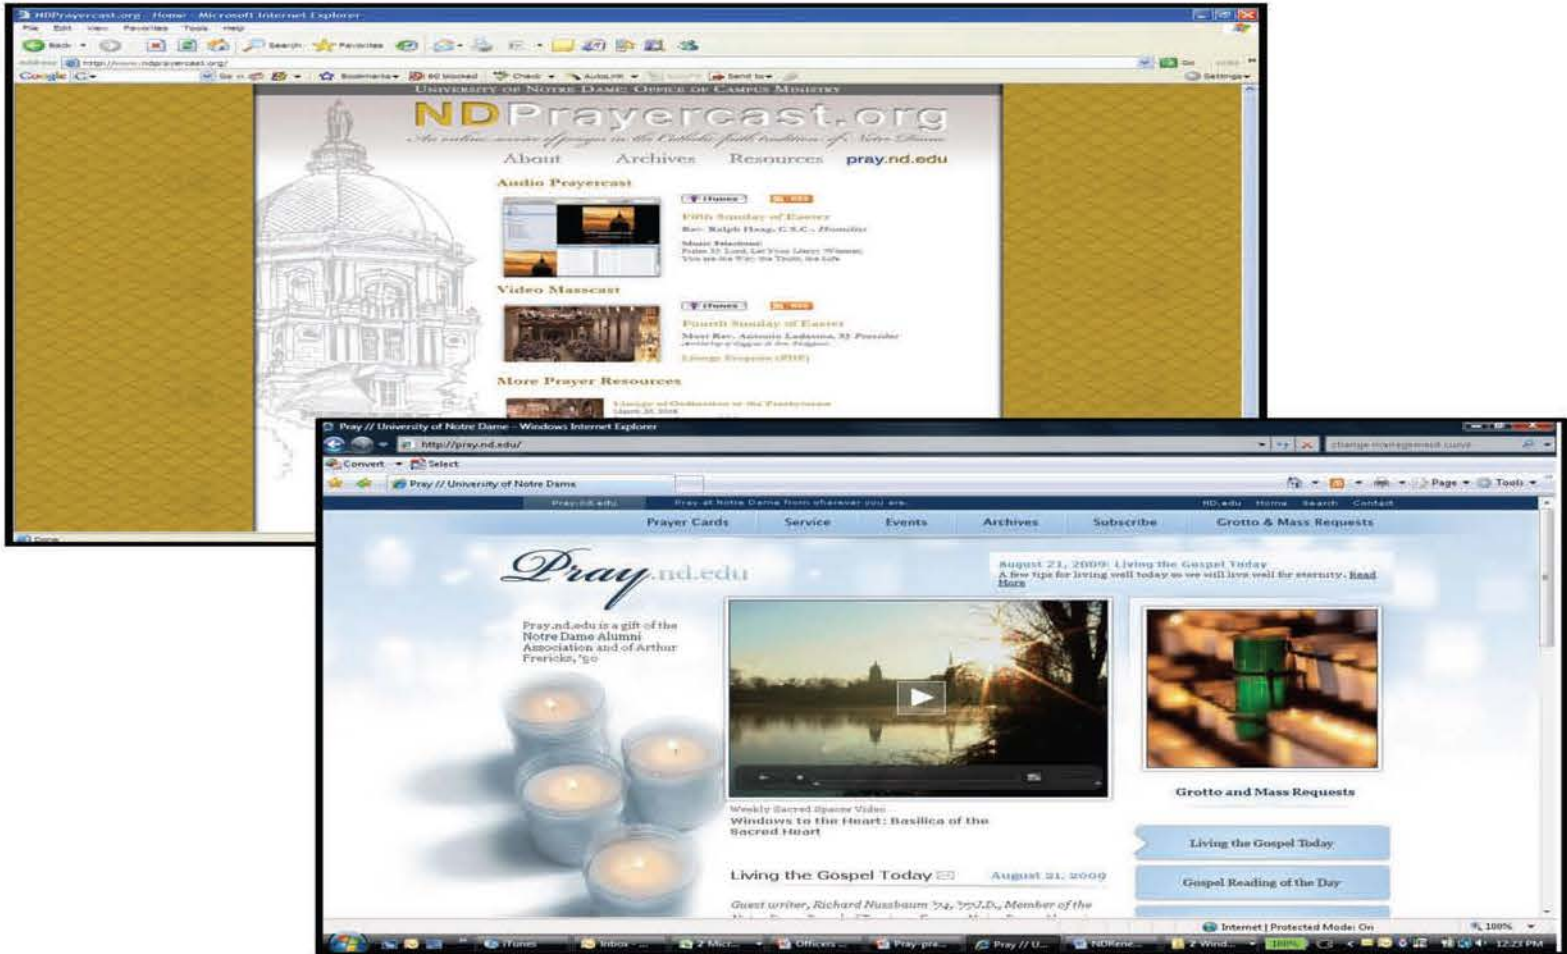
NDPrayercast.org - Home - Microsoft Internet Explorer

File Edit View Favorites Tools Help

Back Search Favorites

Address http://www.ndprayercast.org/

Go

Google Bookmarks 60 blocked Check AutoLink Send to Settings

UNIVERSITY OF NOTRE DAME: OFFICE OF CAMPUS MINISTRY

NDPrayercast.org

An online service of prayer in the Catholic faith tradition of Notre Dame

About Archives Resources pray.nd.edu

Audio Prayercast

iTunes RSS

Fifth Sunday of Easter

Rev. Ralph Haag, C.S.C., Homilist

Music Selections:
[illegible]

Video Masscast

iTunes RSS

Fourth Sunday of Easter

Most Rev. Antonio Ledesma, SJ, Presider

Liturgy Program (PDF)

More Prayer Resources

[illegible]

Done

Pray // University of Notre Dame - Windows Internet Explorer

http://pray.nd.edu/

change management curve

Convert Select

Pray // University of Notre Dame

Page Tools

Pray.nd.edu Pray at Notre Dame from wherever you are. ND.edu Home Search Contact

Prayer Cards Service Events Archives Subscribe Grotto & Mass Requests

Pray.nd.edu

August 21, 2009: Living the Gospel Today
A few tips for living well today so we will live well for eternity. Read More

Pray.nd.edu is a gift of the Notre Dame Alumni Association and of Arthur Frericks, '50

Weekly Sacred Spaces Video
Windows to the Heart: Basilica of the Sacred Heart

Grotto and Mass Requests

Living the Gospel Today

Gospel Reading of the Day

Living the Gospel Today August 21, 2009

Guest writer, Richard Nussbaum '74, '77J.D., Member of the

Internet | Protected Mode: On 100%

iTunes Inbox 2 Micr... Officers Pray pra... Pray // U... NDRene... 2 Wind... 12:23 PM